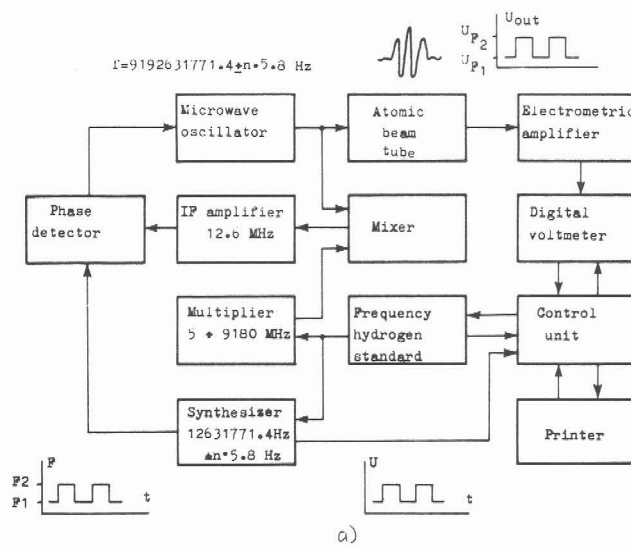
f=9192631771.4±n•5.8 Hz

$U_{out}$

$U_{F_2}$

$U_{F_1}$

Microwave oscillator

Atomic beam tube

Electrometric amplifier

Phase detector

IF amplifier 12.6 MHz

Mixer

Digital voltmeter

Multiplier 5 ÷ 9180 MHz

Frequency hydrogen standard

Control unit

Synthesizer 12631771.4Hz ±n•5.8 Hz

Printer

F

F2

F1

t

U

t

a)